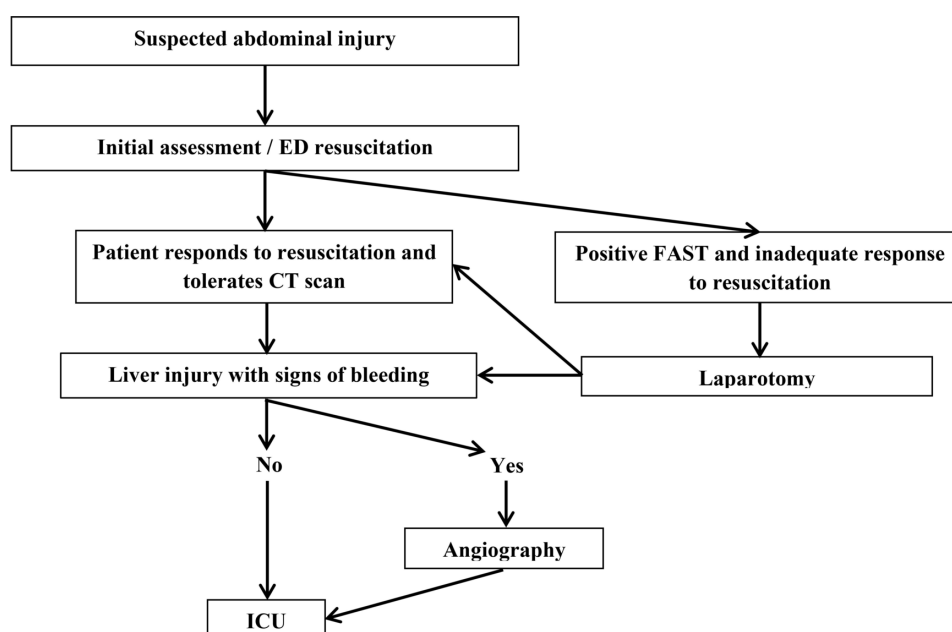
Suspected abdominal injury

Initial assessment / ED resuscitation

Patient responds to resuscitation and tolerates CT scan

Positive FAST and inadequate response to resuscitation

Liver injury with signs of bleeding

Laparotomy

No

Yes

Angiography

ICU